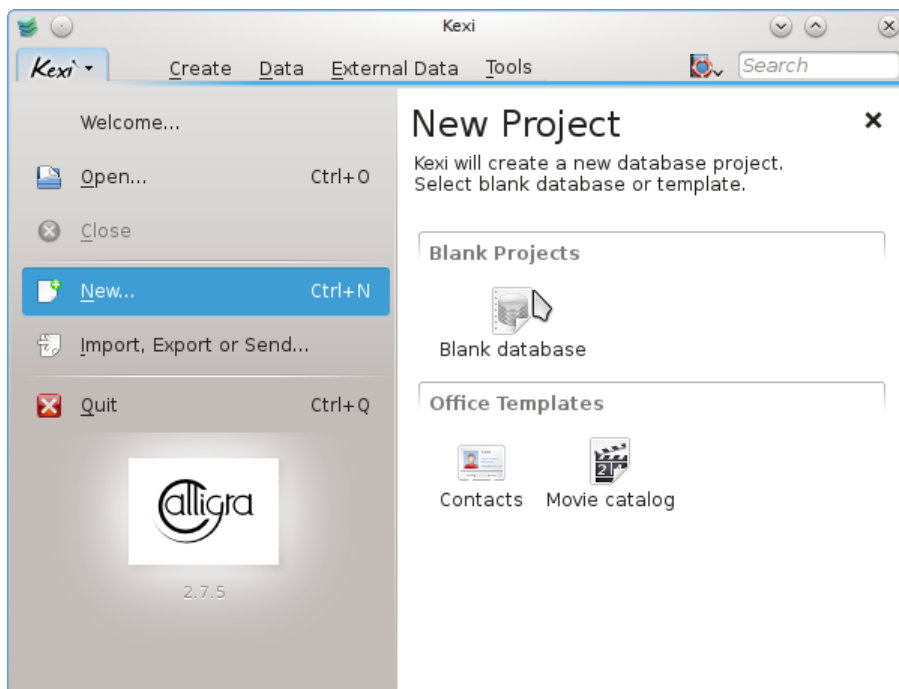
Kexi

Kexi

Create Data External Data Tools

Search

Welcome...

Open... Ctrl+O

Close

New... Ctrl+N

Import, Export or Send...

Quit Ctrl+Q

calligra

2.7.5

New Project

×

Kexi will create a new database project.
Select blank database or template.

Blank Projects

Blank database

Office Templates

Contacts

Movie catalog